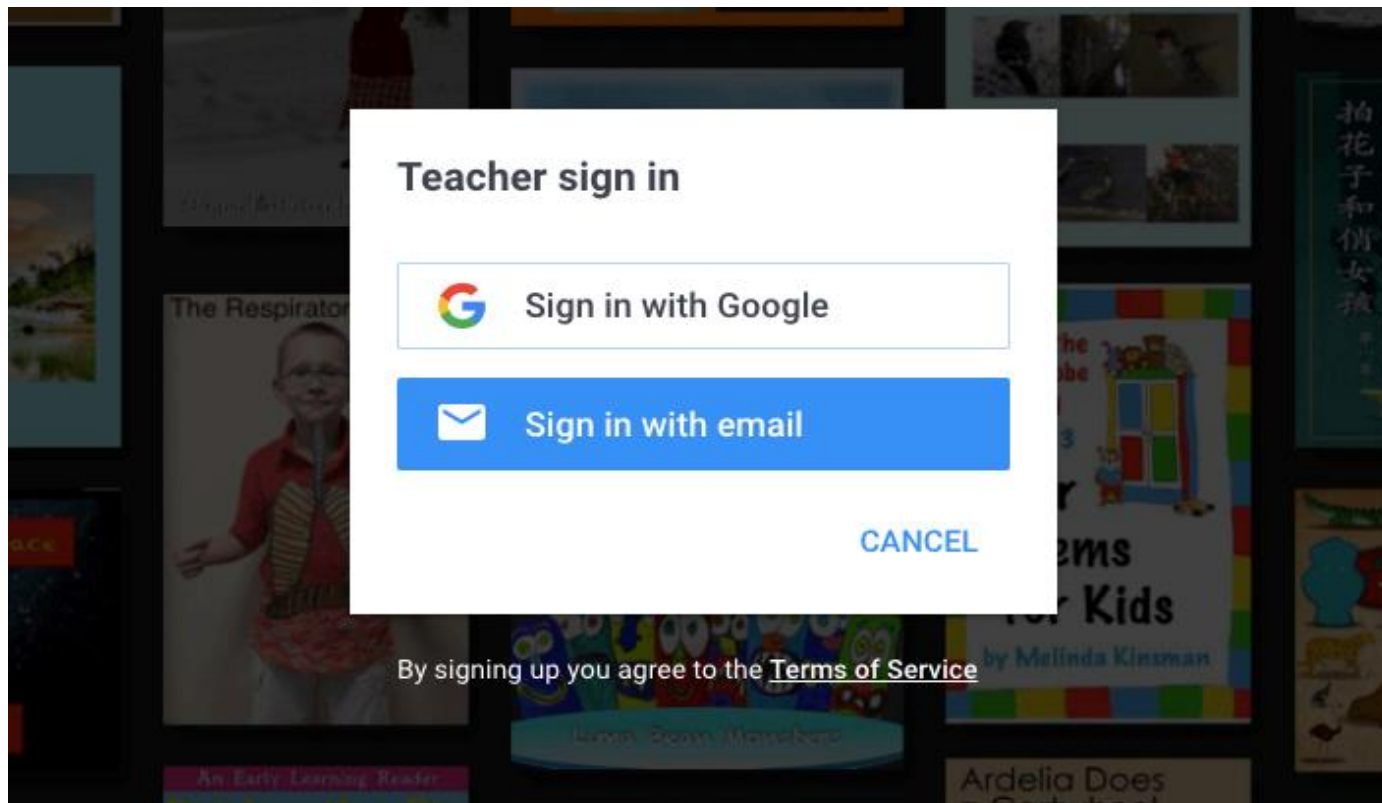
Teacher sign in

Sign in with Google

Sign in with email

CANCEL

By signing up you agree to the Terms of Service

The Respirator

An Early Learning Reader

ems
Kids
by Melinda Kinsman

Ardelia Does

拍花子和俏女孩